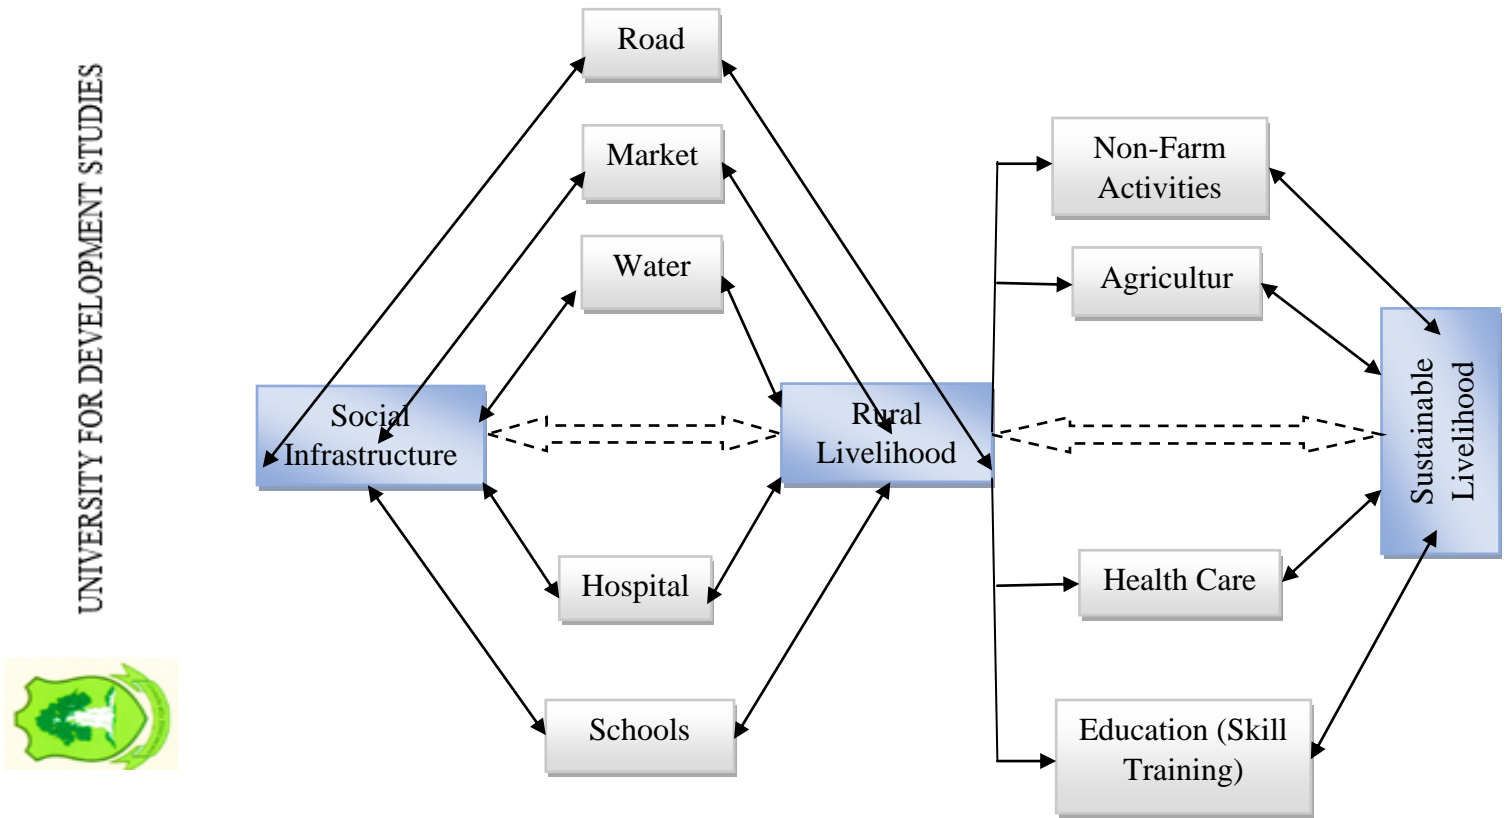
UNIVERSITY FOR DEVELOPMENT STUDIES

Road

Market

Water

Social Infrastructure

Rural Livelihood

Hospital

Schools

Non-Farm Activities

Agricultur

Health Care

Education (Skill Training)

Sustainable Livelihood